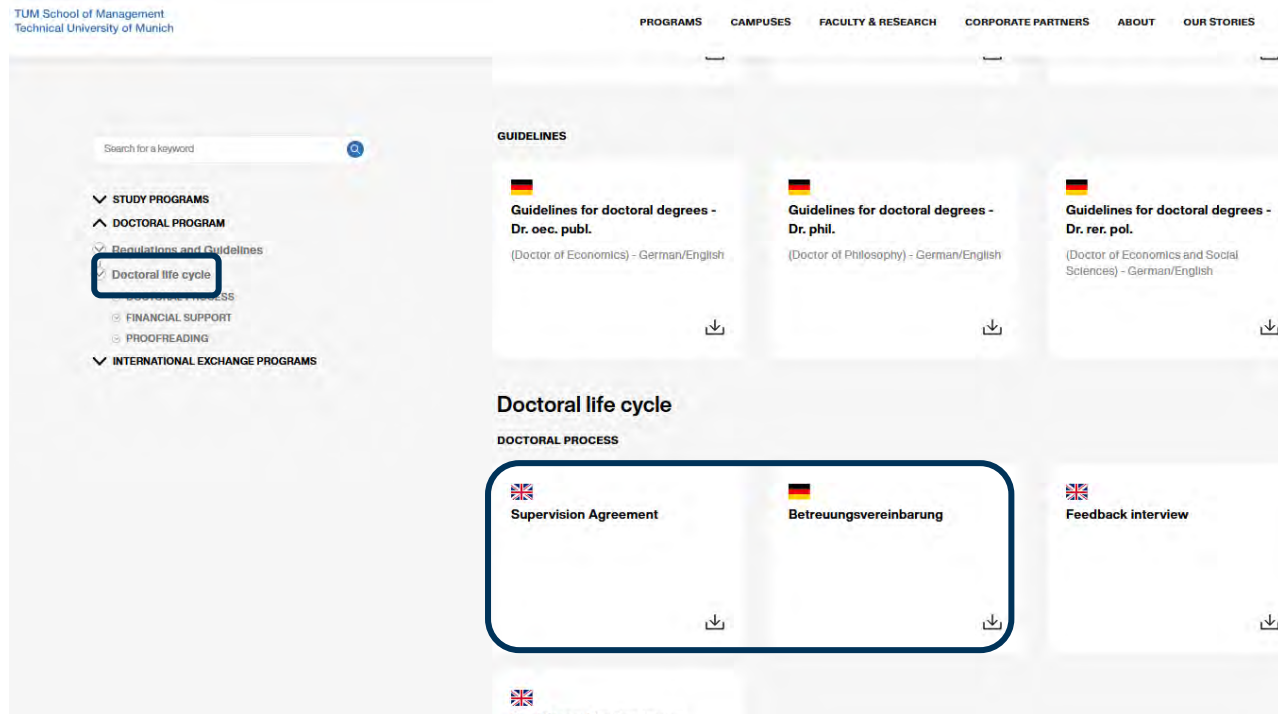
TUM School of Management
Technical University of Munich

PROGRAMS CAMPUSES FACULTY & RESEARCH CORPORATE PARTNERS ABOUT OUR STORIES

Search for a keyword

STUDY PROGRAMS
DOCTORAL PROGRAM
Regulations and Guidelines
Doctoral life cycle
DOCTORAL PROCESS
FINANCIAL SUPPORT
PROOFREADING
INTERNATIONAL EXCHANGE PROGRAMS

GUIDELINES

Guidelines for doctoral degrees - Dr. oec. publ.
(Doctor of Economics) - German/English

Guidelines for doctoral degrees - Dr. phil.
(Doctor of Philosophy) - German/English

Guidelines for doctoral degrees - Dr. rer. pol.
(Doctor of Economics and Social Sciences) - German/English

Doctoral life cycle

DOCTORAL PROCESS

Supervision Agreement

Betreuungsvereinbarung

Feedback interview